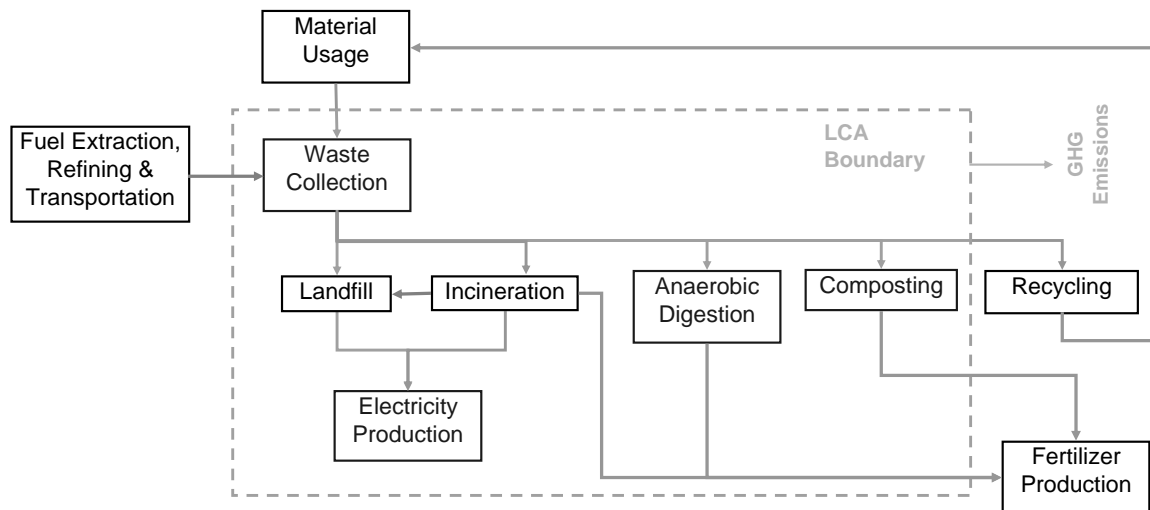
Material Usage

Fuel Extraction, Refining & Transportation

LCA Boundary

GHG Emissions

Waste Collection

Landfill

Incineration

Anaerobic Digestion

Composting

Recycling

Electricity Production

Fertilizer Production